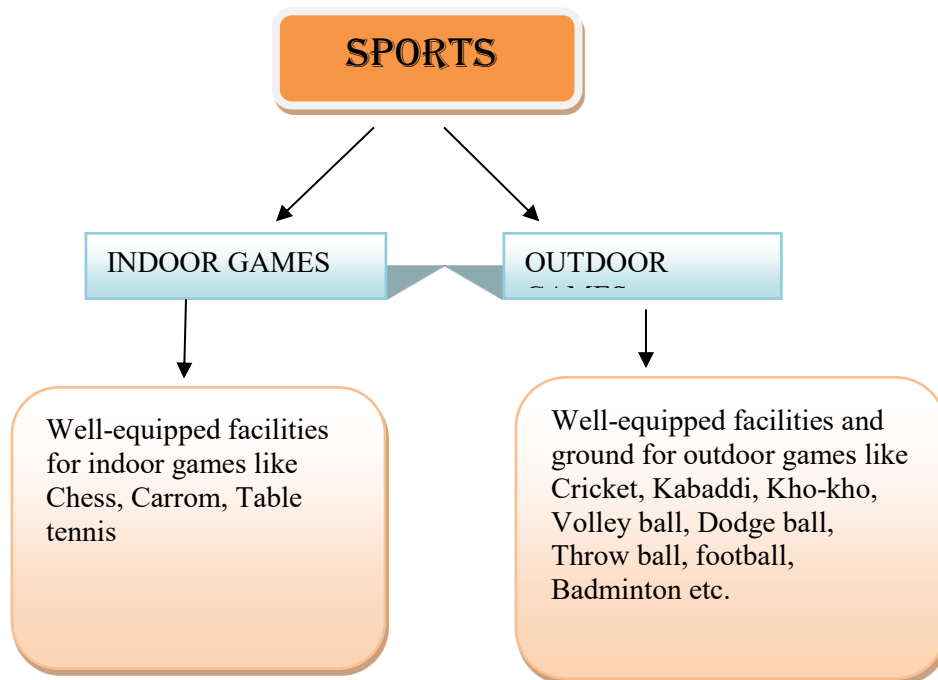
SPORTS

INDOOR GAMES

OUTDOOR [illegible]

Well-equipped facilities for indoor games like Chess, Carrom, Table tennis

Well-equipped facilities and ground for outdoor games like Cricket, Kabaddi, Kho-kho, Volley ball, Dodge ball, Throw ball, football, Badminton etc.